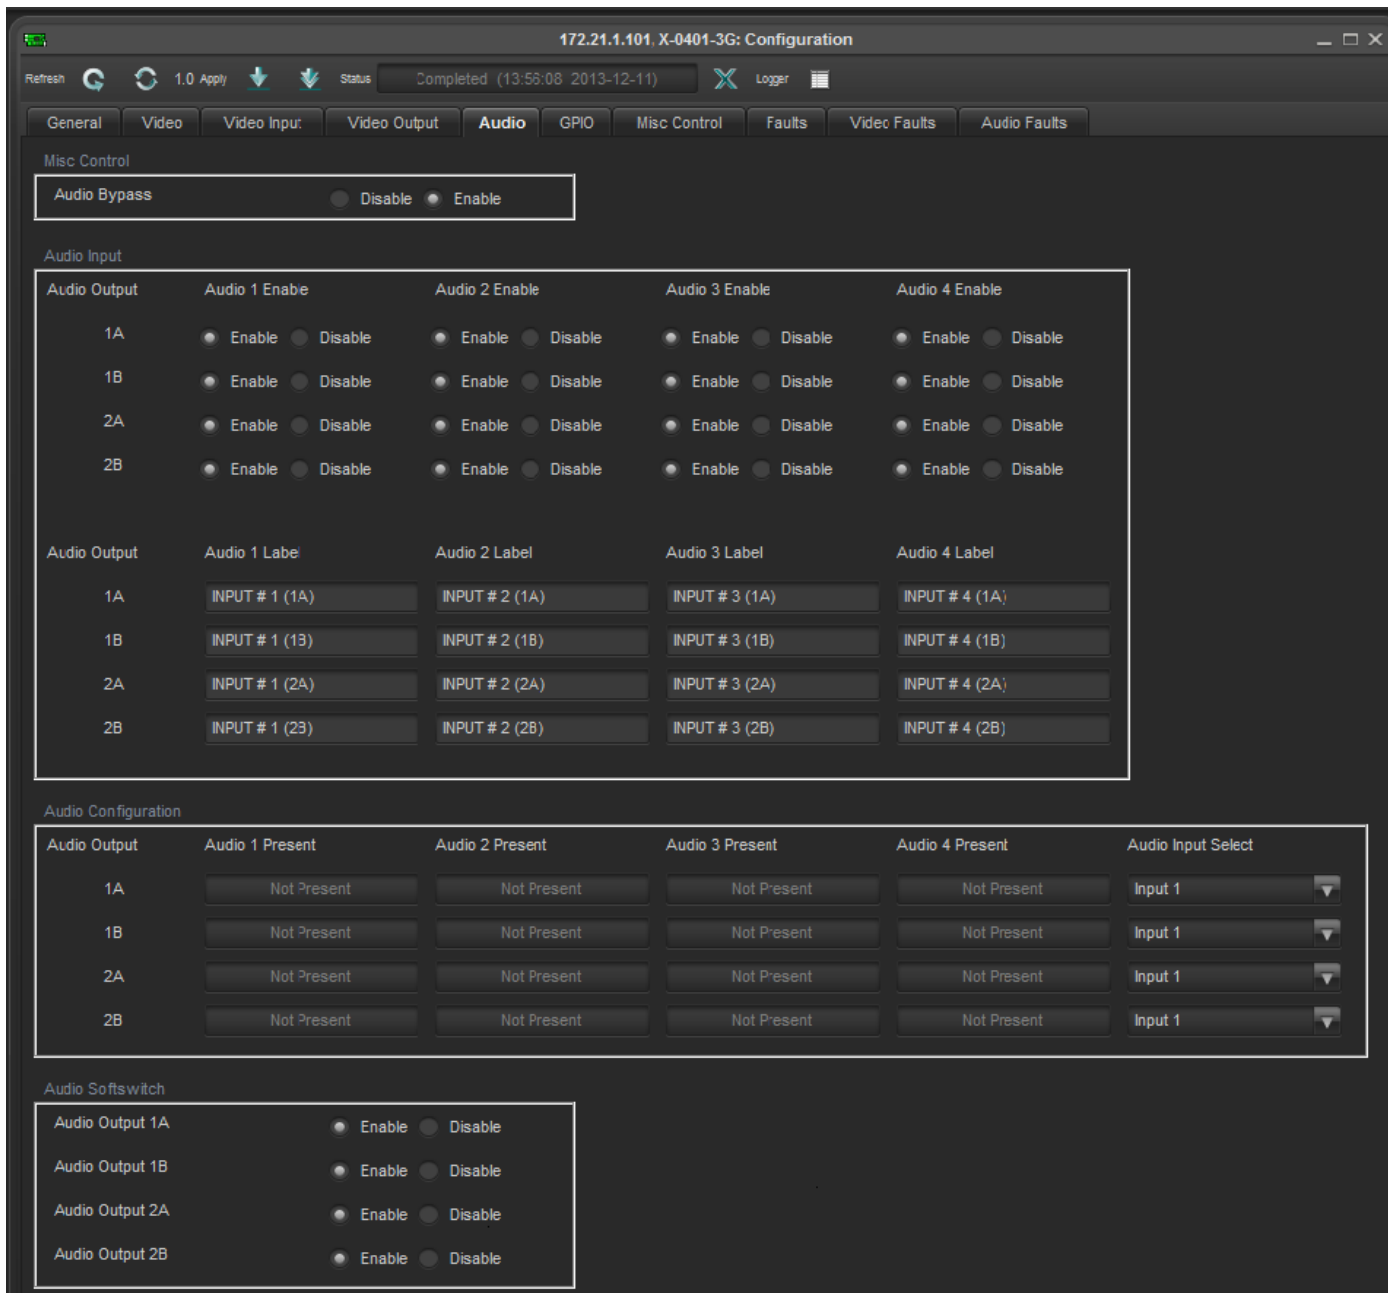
172.21.1.101, X-0401-3G: Configuration

Refresh 1.0 Apply Status Completed (13:56:08 2013-12-11) Logger

General | Video | Video Input | Video Output | Audio | GPIO | Misc Control | Faults | Video Faults | Audio Faults

Misc Control

Audio Bypass Disable Enable

Audio Input

| Audio Output | Audio 1 Enable | Audio 2 Enable | Audio 3 Enable | Audio 4 Enable |
|---|---|---|---|---|
| 1A | Enable Disable | Enable Disable | Enable Disable | Enable Disable |
| 1B | Enable Disable | Enable Disable | Enable Disable | Enable Disable |
| 2A | Enable Disable | Enable Disable | Enable Disable | Enable Disable |
| 2B | Enable Disable | Enable Disable | Enable Disable | Enable Disable |

| Audio Output | Audio 1 Label | Audio 2 Label | Audio 3 Label | Audio 4 Label |
|---|---|---|---|---|
| 1A | INPUT # 1 (1A) | INPUT # 2 (1A) | INPUT # 3 (1A) | INPUT # 4 (1A) |
| 1B | INPUT # 1 (1B) | INPUT # 2 (1B) | INPUT # 3 (1B) | INPUT # 4 (1B) |
| 2A | INPUT # 1 (2A) | INPUT # 2 (2A) | INPUT # 3 (2A) | INPUT # 4 (2A) |
| 2B | INPUT # 1 (2B) | INPUT # 2 (2B) | INPUT # 3 (2B) | INPUT # 4 (2B) |

Audio Configuration

| Audio Output | Audio 1 Present | Audio 2 Present | Audio 3 Present | Audio 4 Present | Audio Input Select |
|---|---|---|---|---|---|
| 1A | Not Present | Not Present | Not Present | Not Present | Input 1 |
| 1B | Not Present | Not Present | Not Present | Not Present | Input 1 |
| 2A | Not Present | Not Present | Not Present | Not Present | Input 1 |
| 2B | Not Present | Not Present | Not Present | Not Present | Input 1 |

Audio Softswitch

Audio Output 1A Enable Disable
Audio Output 1B Enable Disable
Audio Output 2A Enable Disable
Audio Output 2B Enable Disable